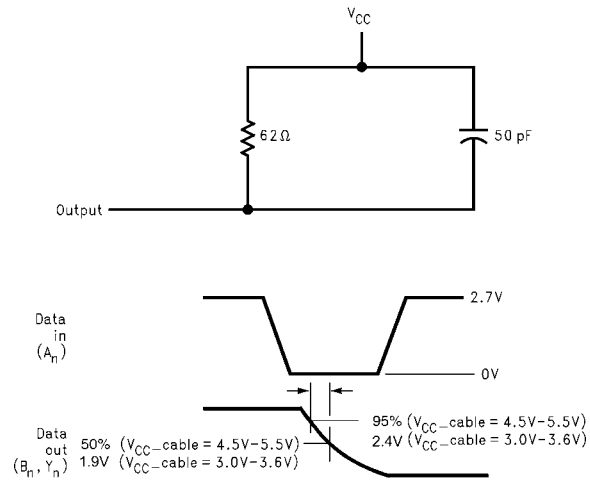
$V_{CC}$

62Ω

50 pF

Output

Data in ($A_n$)

2.7V

0V

95% ($V_{CC}$–cable = 4.5V–5.5V)
2.4V ($V_{CC}$–cable = 3.0V–3.6V)

Data out ($B_n$, $Y_n$)

50% ($V_{CC}$–cable = 4.5V–5.5V)
1.9V ($V_{CC}$–cable = 3.0V–3.6V)